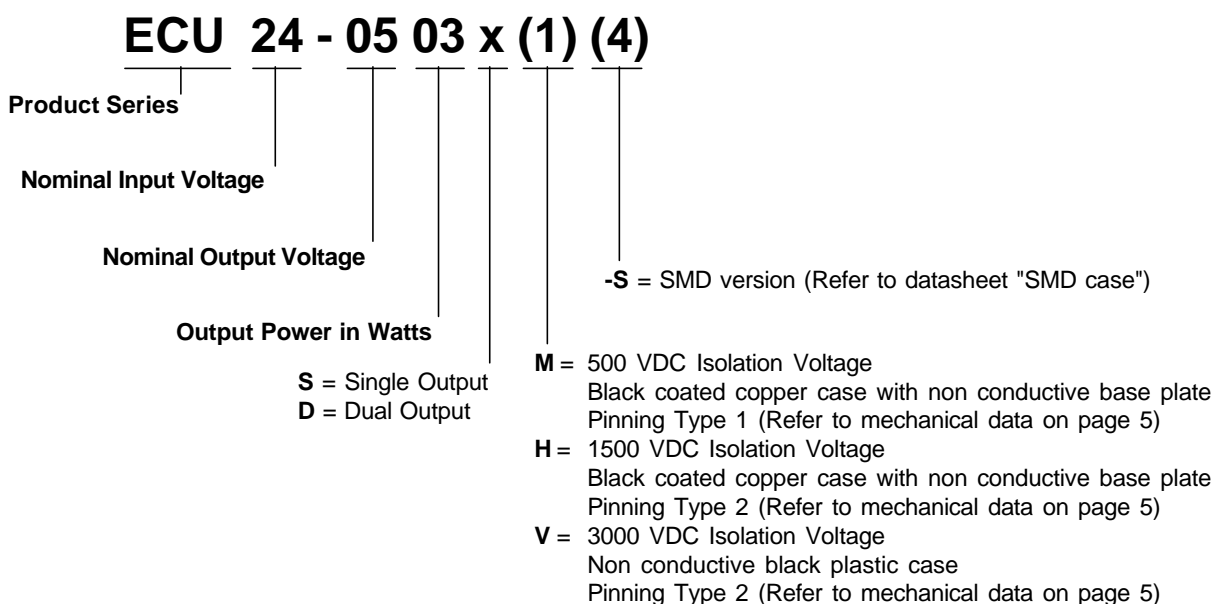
ECU 24 - 05 03 x (1) (4)

Product Series

Nominal Input Voltage

Nominal Output Voltage

-S = SMD version (Refer to datasheet "SMD case")

Output Power in Watts

S = Single Output
D = Dual Output

M = 500 VDC Isolation Voltage
Black coated copper case with non conductive base plate
Pinning Type 1 (Refer to mechanical data on page 5)
H = 1500 VDC Isolation Voltage
Black coated copper case with non conductive base plate
Pinning Type 2 (Refer to mechanical data on page 5)
V = 3000 VDC Isolation Voltage
Non conductive black plastic case
Pinning Type 2 (Refer to mechanical data on page 5)